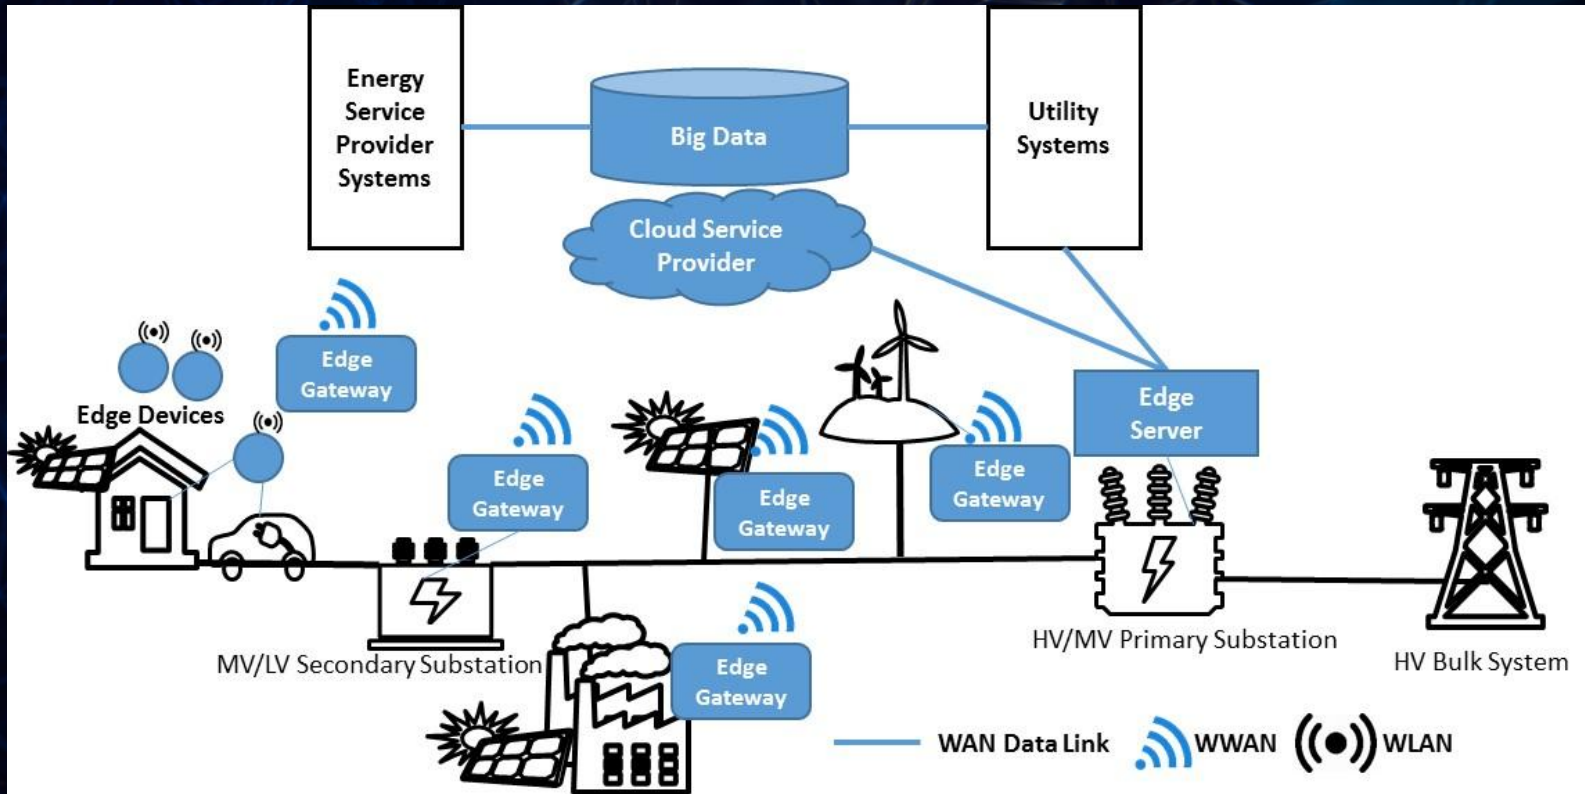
Energy Service Provider Systems

Big Data

Utility Systems

Cloud Service Provider

Edge Devices

Edge Gateway

Edge Gateway

Edge Gateway

Edge Gateway

Edge Server

MV/LV Secondary Substation

Edge Gateway

HV/MV Primary Substation

HV Bulk System

WAN Data Link

WWAN

WLAN